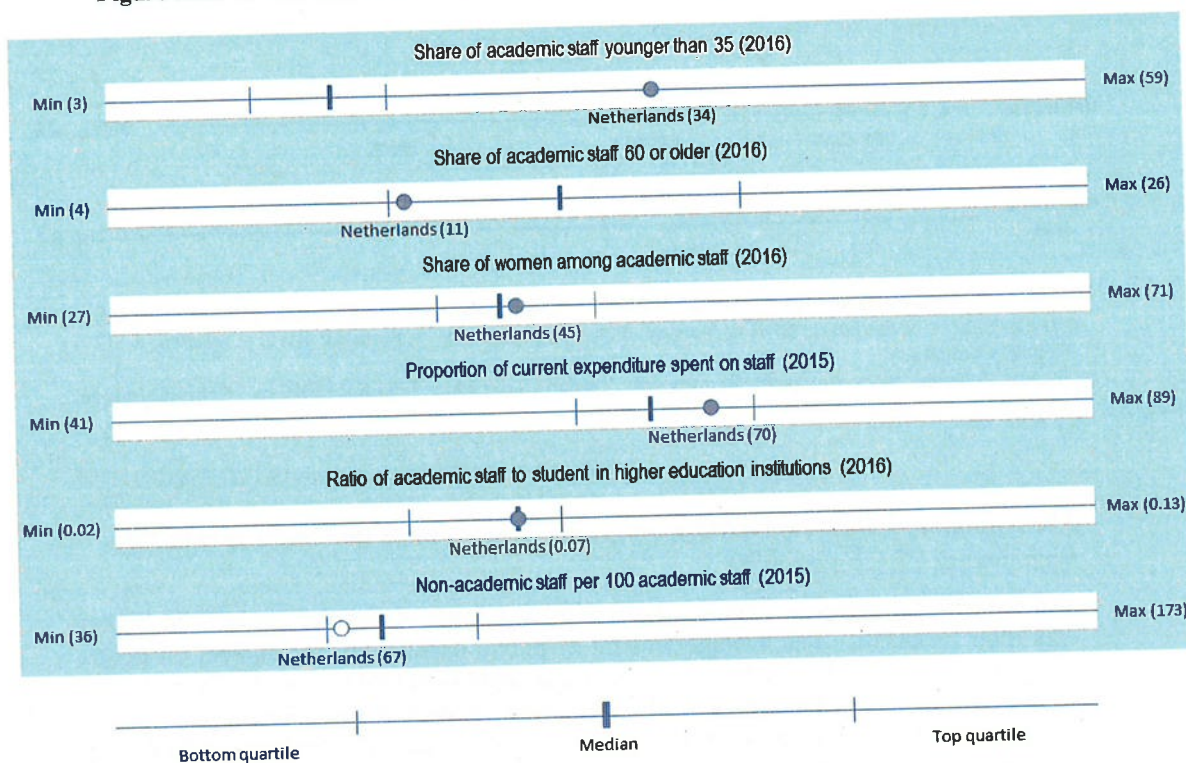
Share of academic staff younger than 35 (2016)

Min (3) Max (59)

Netherlands (34)

Share of academic staff 60 or older (2016)

Min (4) Max (26)

Netherlands (11)

Share of women among academic staff (2016)

Min (27) Max (71)

Netherlands (45)

Proportion of current expenditure spent on staff (2015)

Min (41) Max (89)

Netherlands (70)

Ratio of academic staff to student in higher education institutions (2016)

Min (0.02) Max (0.13)

Netherlands (0.07)

Non-academic staff per 100 academic staff (2015)

Min (36) Max (173)

Netherlands (67)

Bottom quartile Median Top quartile